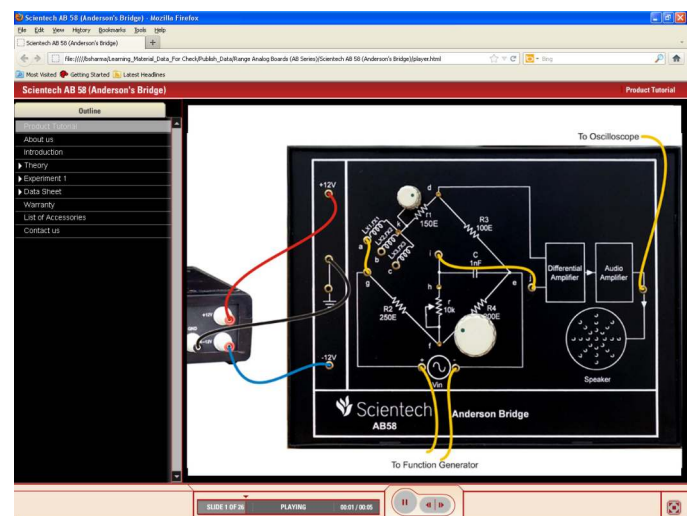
Scientech AB 58 (Anderson's Bridge) - Mozilla Firefox

File Edit View History Bookmarks Tools Help

Scientech AB 58 (Anderson's Bridge)

file:///D:/bsharma/Learning_Material_Data_For Check/Publish_Data/Range Analog Boards (AB Series)/Scientech AB 58 (Anderson's Bridge)/player.html

Bing

Most Visited Getting Started Latest Headlines

Scientech AB 58 (Anderson's Bridge)

Product Tutorial

Outline

Product Tutorial
About us
Introduction
Theory
Experiment 1
Data Sheet
Warranty
List of Accessories
Contact us

To Oscilloscope

+12V

d

r1
150E

R3
100E

a

b

c

i

C
1nF

Differential Amplifier

Audio Amplifier

g

h

e

r
10k

R2
250E

R4
200E

f

-12V

Vin

Speaker

Scientech
AB58

Anderson Bridge

To Function Generator

SLIDE 1 OF 26 PLAYING 00:01 / 00:05